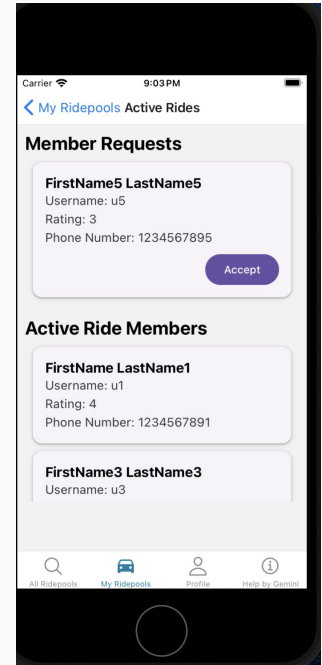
Carrier
9:03 PM

My Ridepools Active Rides

Member Requests

FirstName5 LastName5
Username: u5
Rating: 3
Phone Number: 1234567895

Accept

Active Ride Members

FirstName LastName1
Username: u1
Rating: 4
Phone Number: 1234567891

FirstName3 LastName3
Username: u3

All Ridepools
My Ridepools
Profile
Help by Gemini